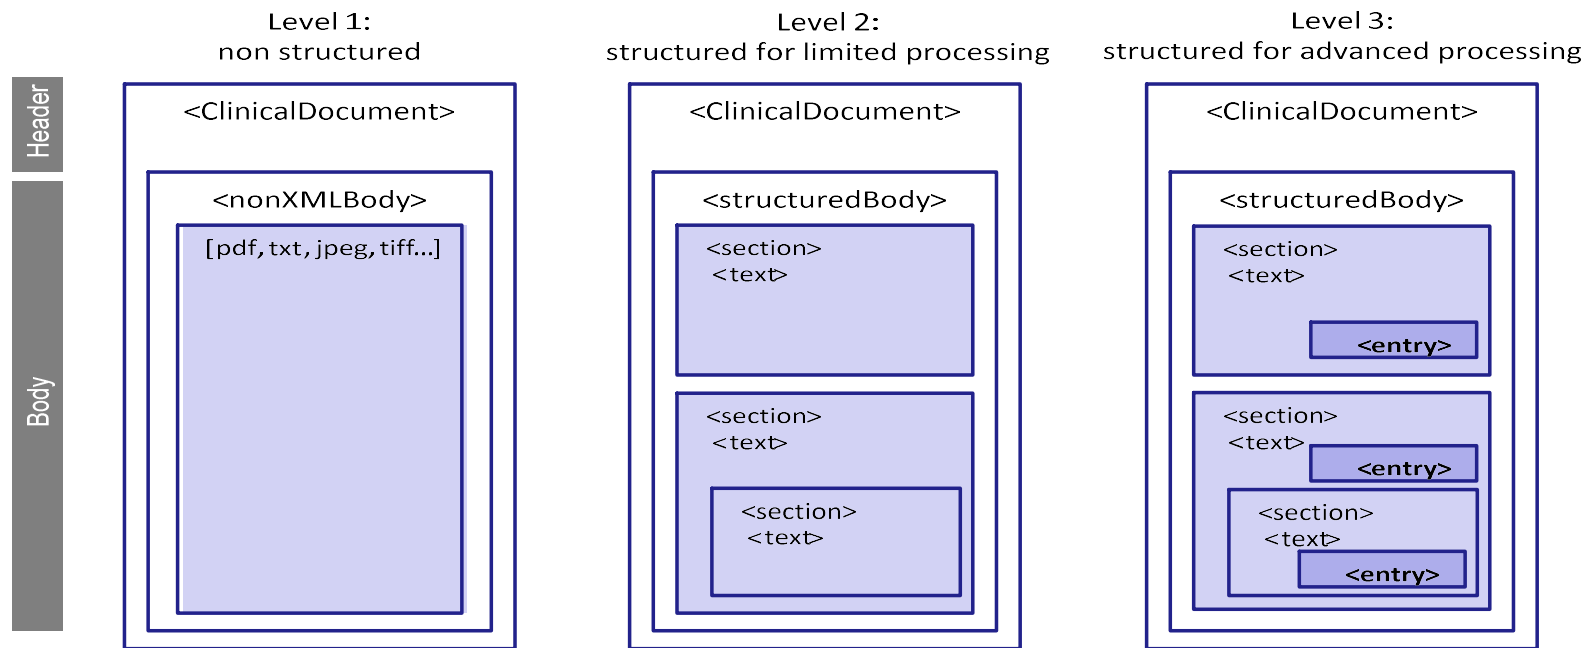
Header

Body

Level 1:
non structured

<ClinicalDocument>

<nonXMLBody>

[pdf, txt, jpeg, tiff...]

Level 2:
structured for limited processing

<ClinicalDocument>

<structuredBody>

<section>
<text>

<section>
<text>

<section>
<text>

Level 3:
structured for advanced processing

<ClinicalDocument>

<structuredBody>

<section>
<text>

<entry>

<section>
<text>

<entry>

<section>
<text>

<entry>